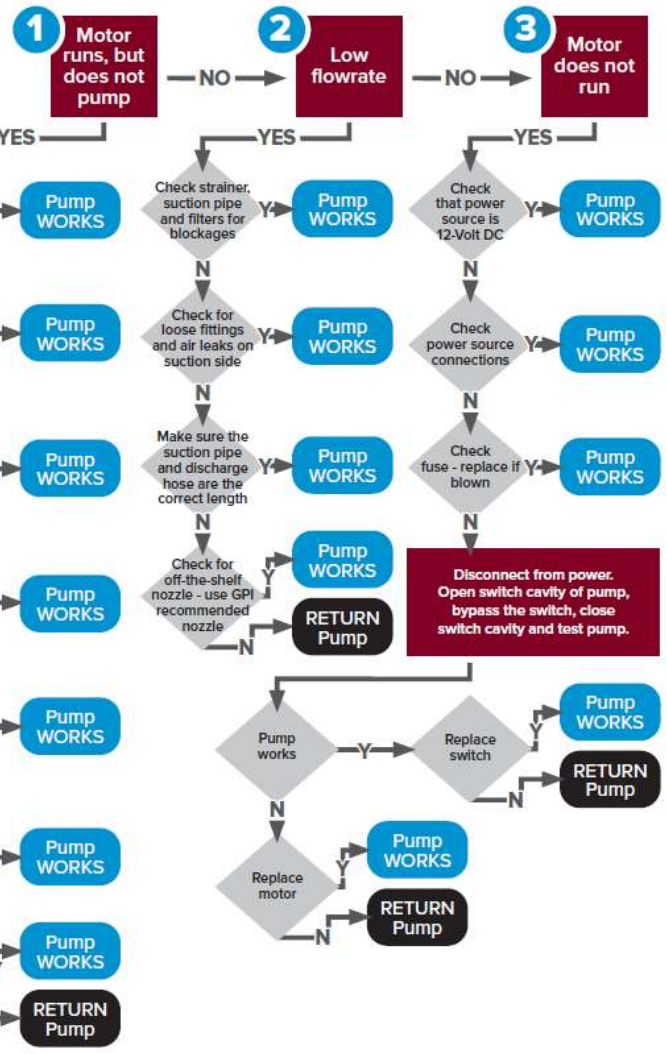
1
Motor runs, but does not pump

NO

2
Low flowrate

NO

3
Motor does not run

YES

YES

YES

Pump WORKS

Check strainer, suction pipe and filters for blockages

Y

Pump WORKS

Check that power source is 12-Volt DC

Y

Pump WORKS

N

N

Pump WORKS

Check for loose fittings and air leaks on suction side

Y

Pump WORKS

Check power source connections

Y

Pump WORKS

N

N

Pump WORKS

Make sure the suction pipe and discharge hose are the correct length

Y

Pump WORKS

Check fuse - replace if blown

Y

Pump WORKS

N

N

Pump WORKS

Check for off-the-shelf nozzle - use GPI recommended nozzle

Y

Pump WORKS

N

RETURN Pump

Disconnect from power. Open switch cavity of pump, bypass the switch, close switch cavity and test pump.

Pump WORKS

Pump works

Y

Replace switch

Y

Pump WORKS

N

RETURN Pump

N

Pump WORKS

Replace motor

Y

Pump WORKS

N

RETURN Pump

Pump WORKS

RETURN Pump